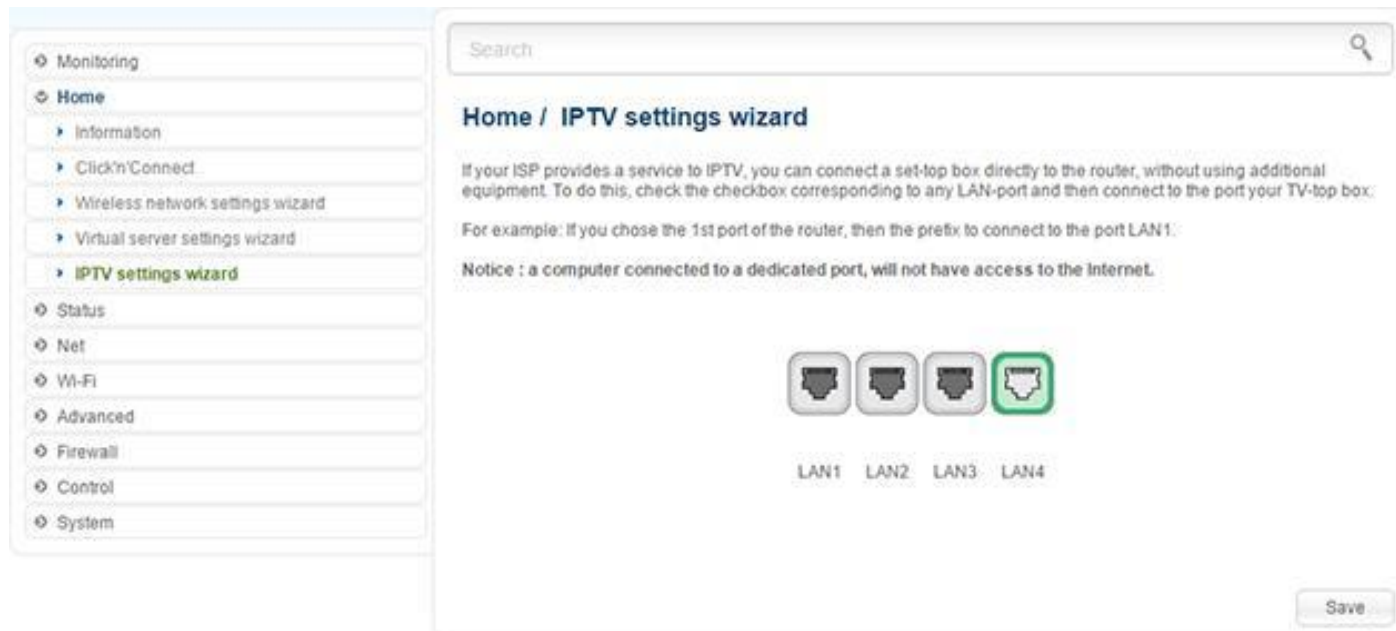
Monitoring
Home
Information
Click'n'Connect
Wireless network settings wizard
Virtual server settings wizard
IPTV settings wizard
Status
Net
Wi-Fi
Advanced
Firewall
Control
System

Search

Home / IPTV settings wizard

If your ISP provides a service to IPTV, you can connect a set-top box directly to the router, without using additional equipment. To do this, check the checkbox corresponding to any LAN-port and then connect to the port your TV-top box.

For example: If you chose the 1st port of the router, then the prefix to connect to the port LAN1.

Notice : a computer connected to a dedicated port, will not have access to the Internet.

LAN1 LAN2 LAN3 LAN4

Save